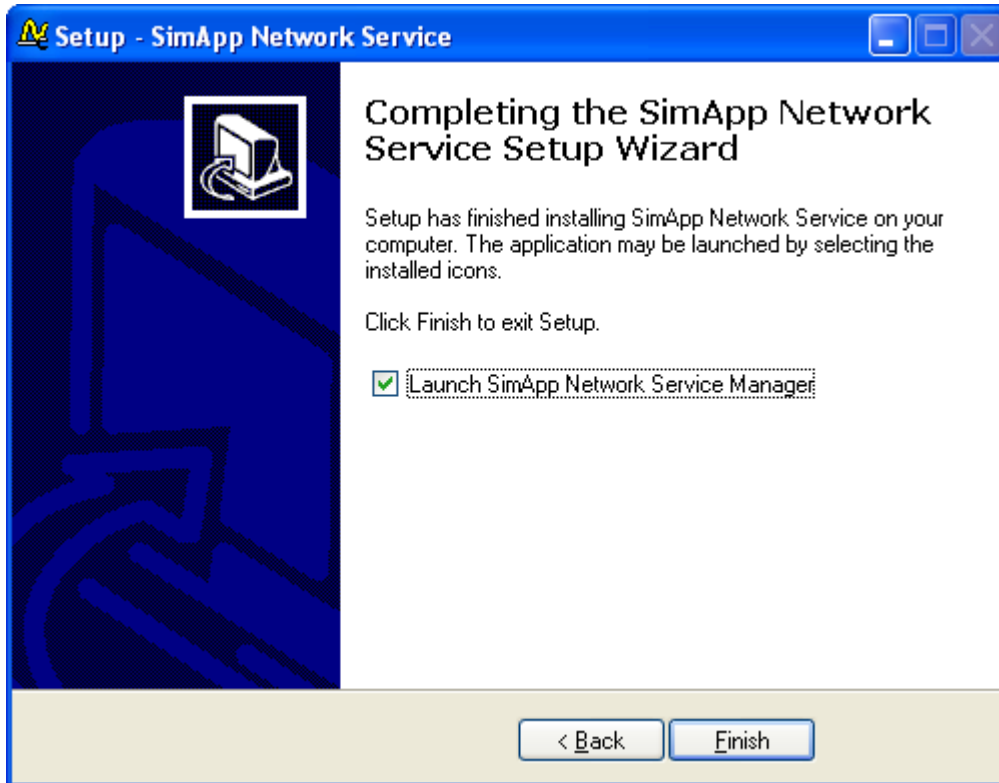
Setup - SimApp Network Service

Completing the SimApp Network Service Setup Wizard

Setup has finished installing SimApp Network Service on your computer. The application may be launched by selecting the installed icons.

Click Finish to exit Setup.

Launch SimApp Network Service Manager

< Back

Finish